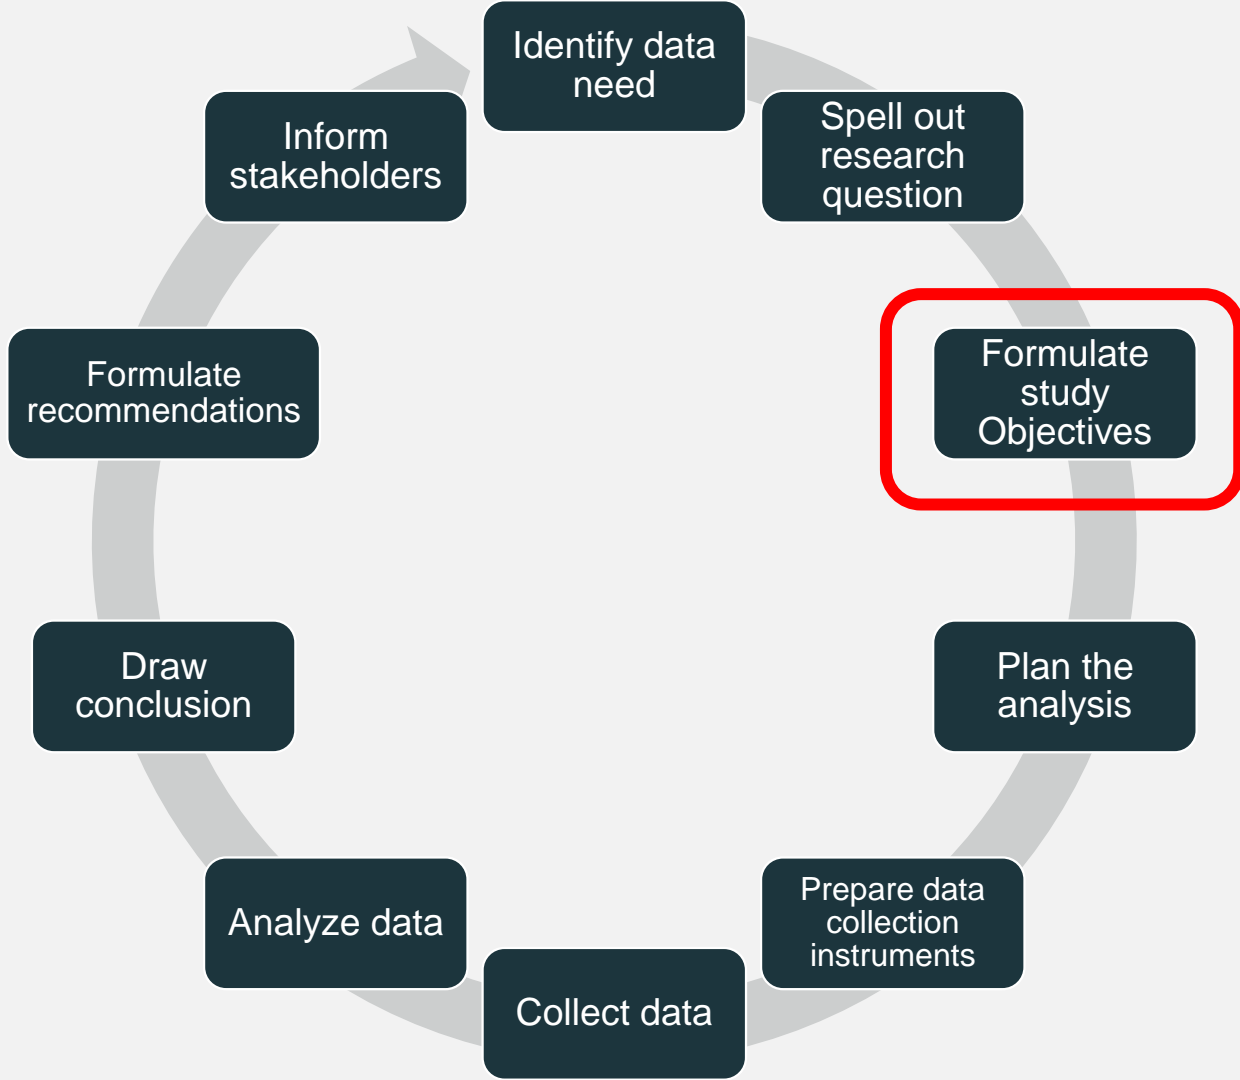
Identify data need

Spell out research question

Formulate study Objectives

Plan the analysis

Prepare data collection instruments

Collect data

Analyze data

Draw conclusion

Formulate recommendations

Inform stakeholders